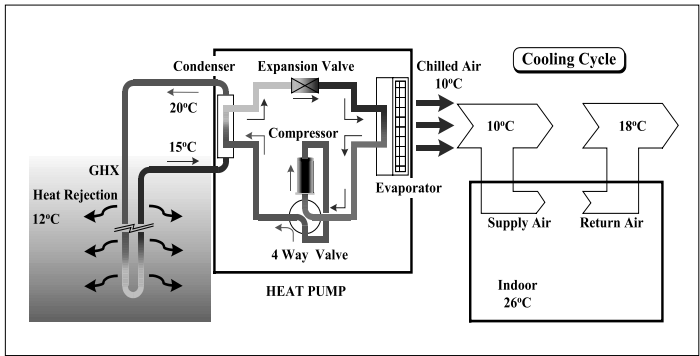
Condenser

Expansion Valve

Chilled Air $10^oC$

Cooling Cycle

$20^oC$

Compressor

$15^oC$

$10^oC$

$18^oC$

GHX

Heat Rejection

$12^oC$

Evaporator

Supply Air

Return Air

4 Way Valve

HEAT PUMP

Indoor
$26^oC$